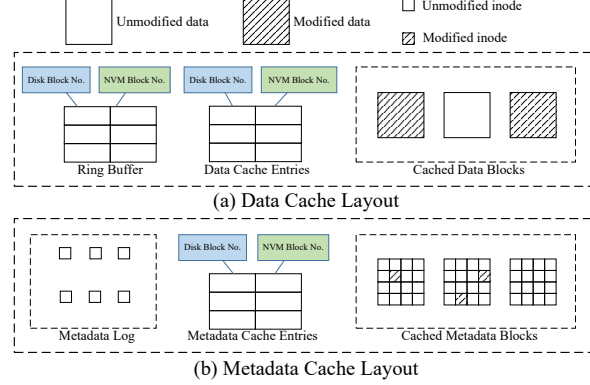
Unmodified data

Modified data

Unmodified inode

Modified inode

Disk Block No.

NVM Block No.

Disk Block No.

NVM Block No.

Ring Buffer

Data Cache Entries

Cached Data Blocks

(a) Data Cache Layout

Disk Block No.

NVM Block No.

Metadata Log

Metadata Cache Entries

Cached Metadata Blocks

(b) Metadata Cache Layout